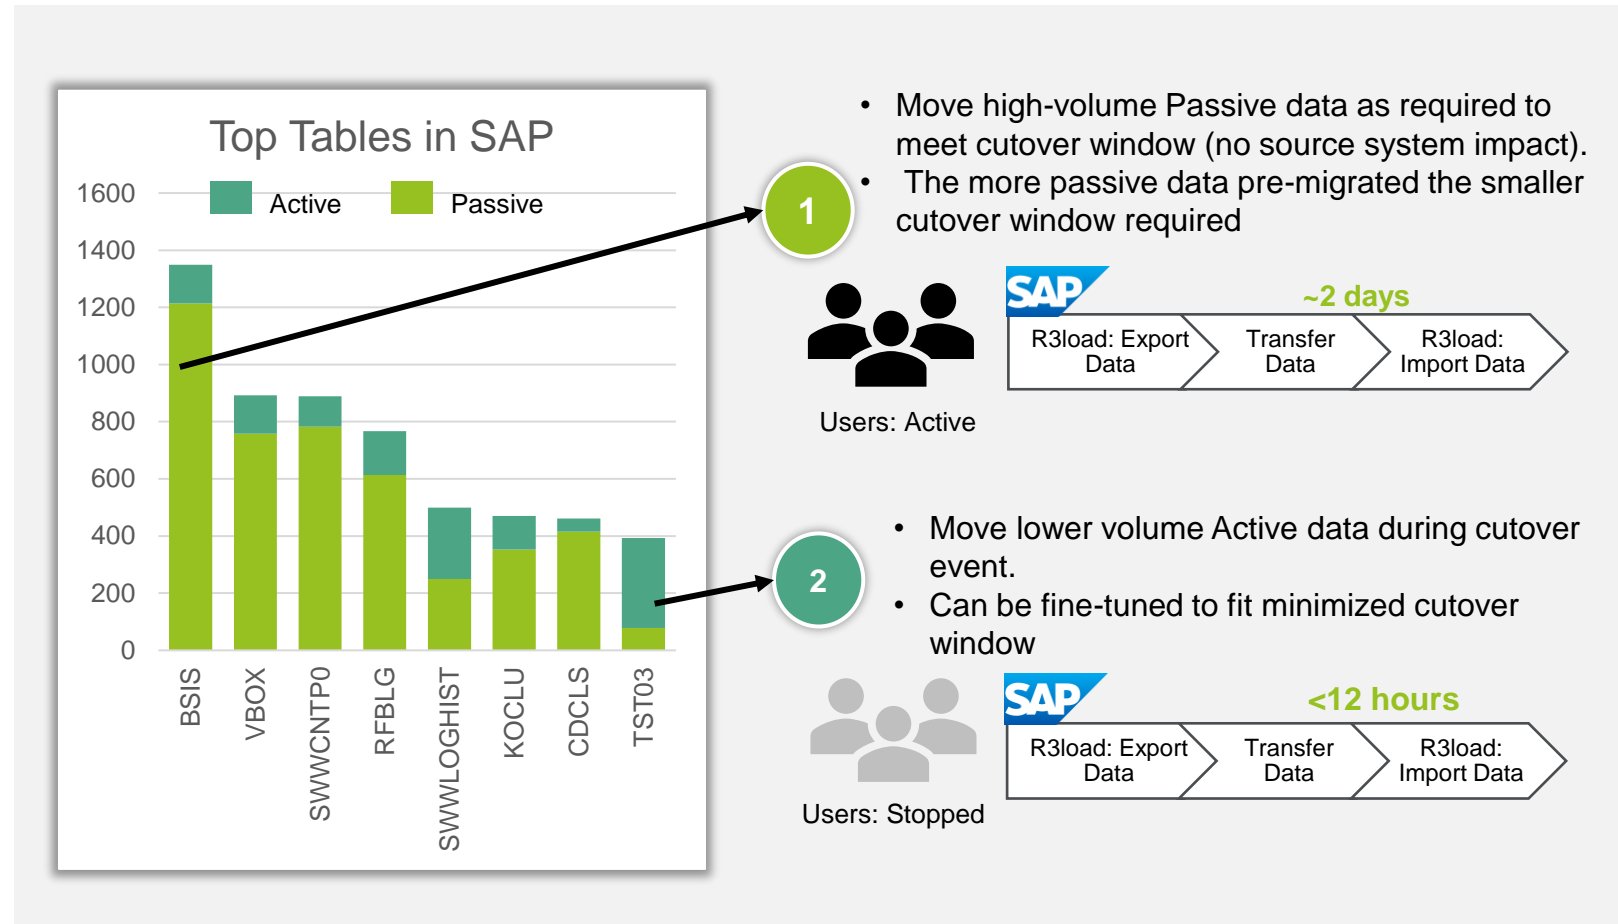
Top Tables in SAP

Active Passive

1600
1400
1200
1000
800
600
400
200
0

BSIS
VBOX
SWWCNTP0
RFBLG
SWWLOGHIST
KOCLU
CDCLS
TST03

1

2

• Move high-volume Passive data as required to meet cutover window (no source system impact).
• The more passive data pre-migrated the smaller cutover window required

SAP

~2 days

R3load: Export Data

Transfer Data

R3load: Import Data

Users: Active

• Move lower volume Active data during cutover event.
• Can be fine-tuned to fit minimized cutover window

SAP

<12 hours

R3load: Export Data

Transfer Data

R3load: Import Data

Users: Stopped